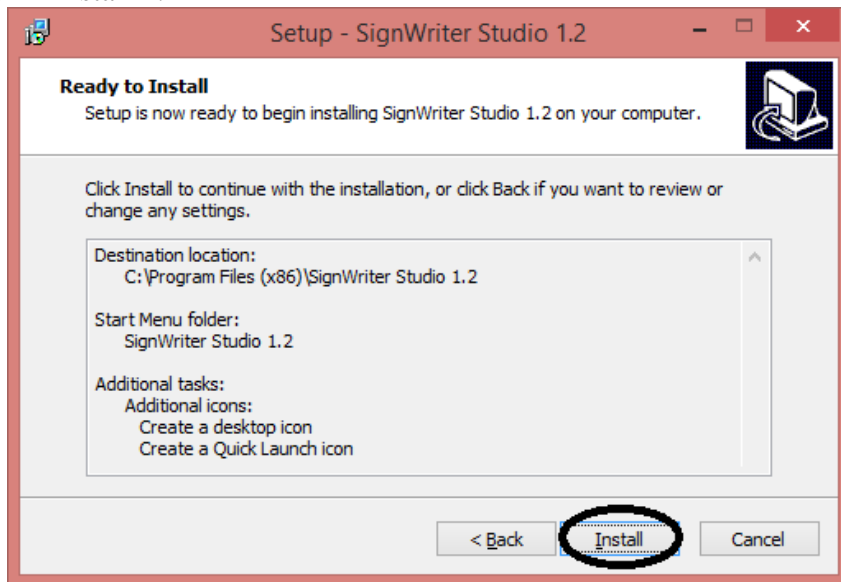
Setup - SignWriter Studio 1.2

Ready to Install
Setup is now ready to begin installing SignWriter Studio 1.2 on your computer.

Click Install to continue with the installation, or click Back if you want to review or change any settings.

Destination location:
C:\Program Files (x86)\SignWriter Studio 1.2

Start Menu folder:
SignWriter Studio 1.2

Additional tasks:
Additional icons:
Create a desktop icon
Create a Quick Launch icon

< Back
Install
Cancel